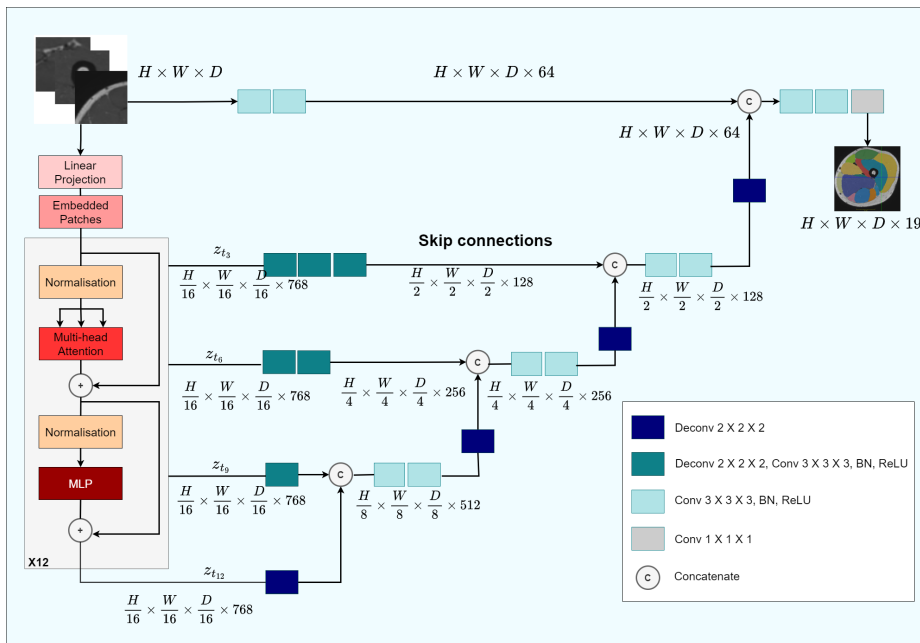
$H \times W \times D$

$H \times W \times D \times 64$

C

$H \times W \times D \times 64$

$H \times W \times D \times 19$

Linear Projection

Embedded Patches

Normalisation

Multi-head Attention

+

Normalisation

MLP

+

X12

$z_{t_3}$

$\frac{H}{16} \times \frac{W}{16} \times \frac{D}{16} \times 768$

Skip connections

$\frac{H}{2} \times \frac{W}{2} \times \frac{D}{2} \times 128$

C

$\frac{H}{2} \times \frac{W}{2} \times \frac{D}{2} \times 128$

$z_{t_6}$

$\frac{H}{16} \times \frac{W}{16} \times \frac{D}{16} \times 768$

$\frac{H}{4} \times \frac{W}{4} \times \frac{D}{4} \times 256$

C

$\frac{H}{4} \times \frac{W}{4} \times \frac{D}{4} \times 256$

$z_{t_9}$

$\frac{H}{16} \times \frac{W}{16} \times \frac{D}{16} \times 768$

C

$\frac{H}{8} \times \frac{W}{8} \times \frac{D}{8} \times 512$

$z_{t_{12}}$

$\frac{H}{16} \times \frac{W}{16} \times \frac{D}{16} \times 768$

Deconv 2 X 2 X 2

Deconv 2 X 2 X 2, Conv 3 X 3 X 3, BN, ReLU

Conv 3 X 3 X 3, BN, ReLU

Conv 1 X 1 X 1

C Concatenate